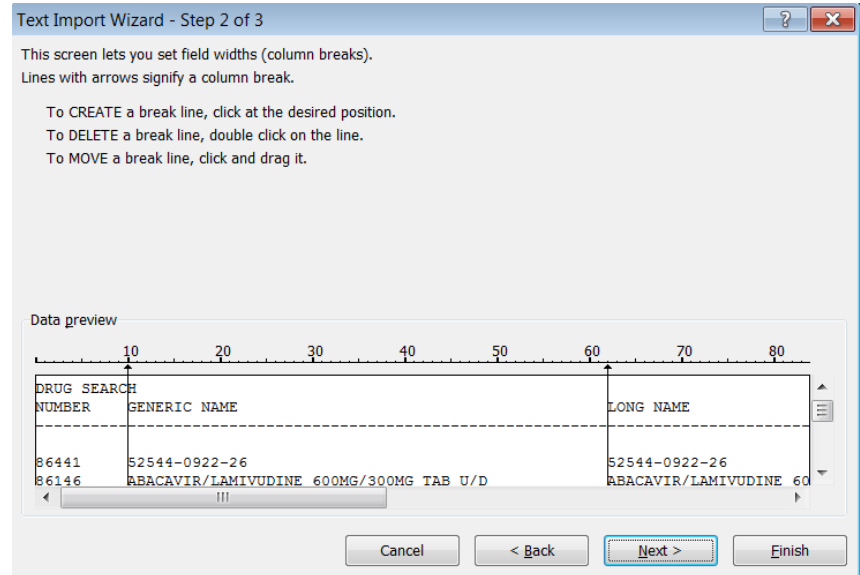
Text Import Wizard - Step 2 of 3

?

This screen lets you set field widths (column breaks).
Lines with arrows signify a column break.

To CREATE a break line, click at the desired position.
To DELETE a break line, double click on the line.
To MOVE a break line, click and drag it.

Data preview

10 20 30 40 50 60 70 80

DRUG SEARCH
NUMBER GENERIC NAME LONG NAME
----------------------------------------------------------------------------------------

86441 52544-0922-26 52544-0922-26
86146 ABACAVIR/LAMIVUDINE 600MG/300MG TAB U/D ABACAVIR/LAMIVUDINE 60

Cancel
< Back
Next >
Finish